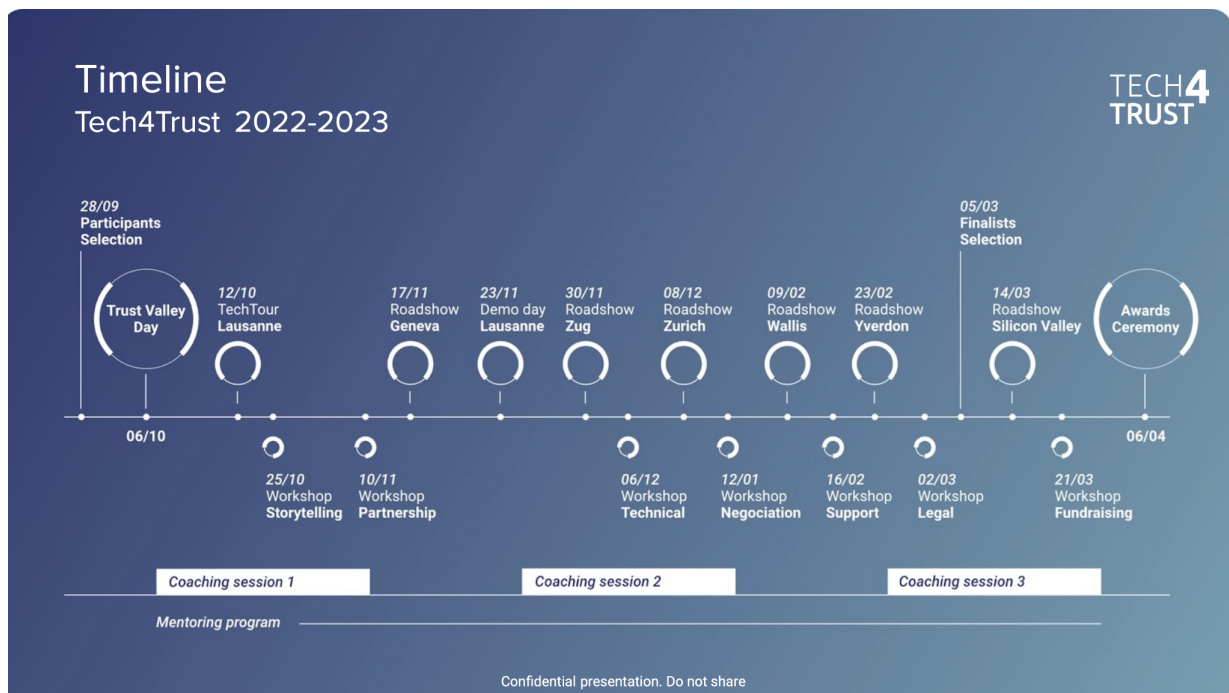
Timeline
Tech4Trust 2022-2023

TECH4
TRUST

28/09
Participants
Selection

Trust Valley Day

06/10

12/10
TechTour
Lausanne

25/10
Workshop
Storytelling

10/11
Workshop
Partnership

17/11
Roadshow
Geneva

23/11
Demo day
Lausanne

30/11
Roadshow
Zug

06/12
Workshop
Technical

08/12
Roadshow
Zurich

12/01
Workshop
Negociation

09/02
Roadshow
Wallis

16/02
Workshop
Support

23/02
Roadshow
Yverdon

02/03
Workshop
Legal

05/03
Finalists
Selection

14/03
Roadshow
Silicon Valley

21/03
Workshop
Fundraising

Awards Ceremony

06/04

Coaching session 1

Coaching session 2

Coaching session 3

Mentoring program

Confidential presentation. Do not share